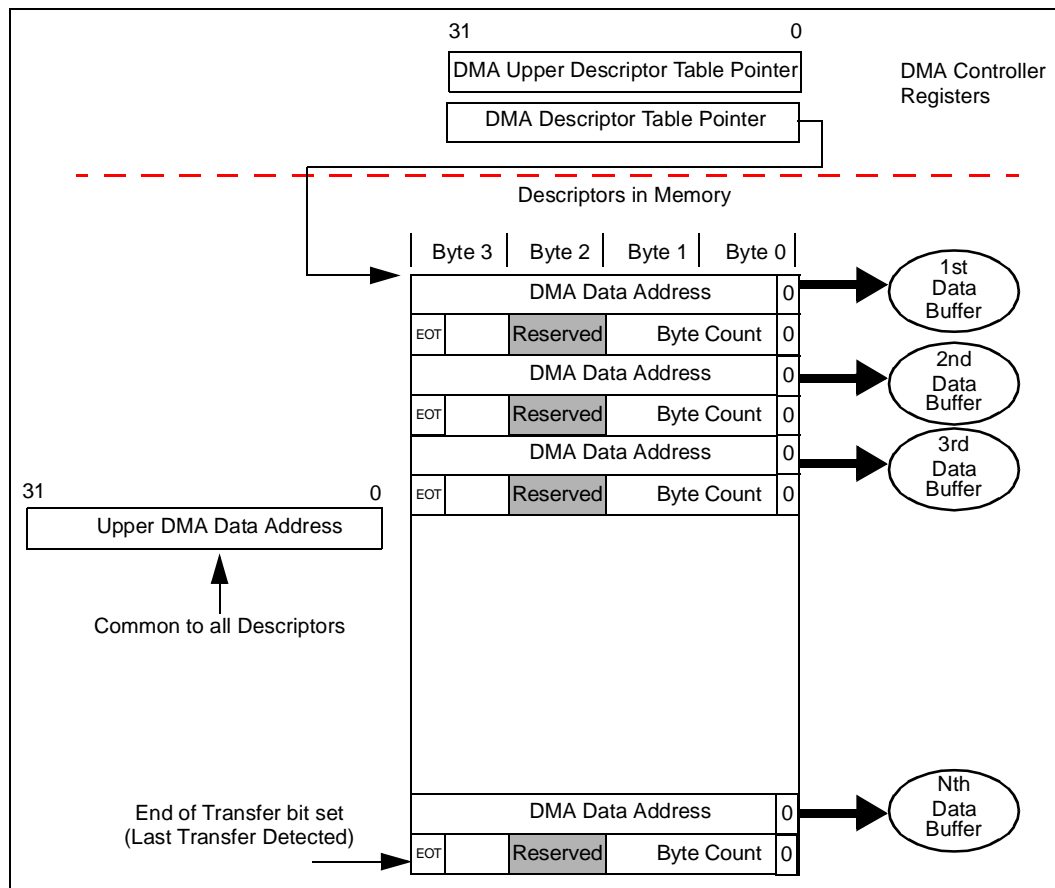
31
0
DMA Upper Descriptor Table Pointer
DMA Descriptor Table Pointer
DMA Controller Registers

Descriptors in Memory

| Byte 3 | Byte 2 | Byte 1 | Byte 0 |

DMA Data Address 0
EOT Reserved Byte Count 0
DMA Data Address 0
EOT Reserved Byte Count 0
DMA Data Address 0
EOT Reserved Byte Count 0

1st Data Buffer
2nd Data Buffer
3rd Data Buffer

31
0
Upper DMA Data Address

Common to all Descriptors

End of Transfer bit set (Last Transfer Detected)

DMA Data Address 0
EOT Reserved Byte Count 0

Nth Data Buffer